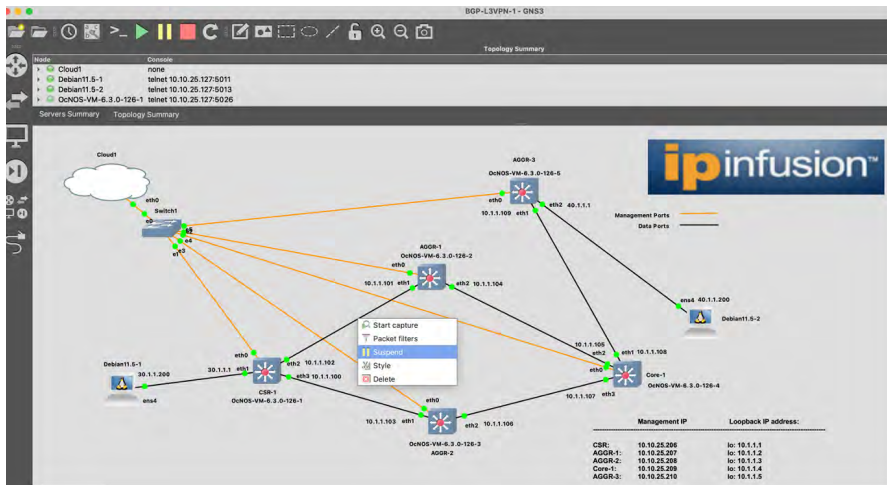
BGP-L3VPN-1 - GNS3

Topology Summary

| Node | Console |
|---|---|
| Cloud1 | none |
| Debian11.5-1 | telnet 10.10.25.127:5011 |
| Debian11.5-2 | telnet 10.10.25.127:5013 |
| OcNOS-VM-6.3.0-126-1 | telnet 10.10.25.127:5026 |

Servers Summary Topology Summary

Cloud1

eth0

Switch1

e0 e5 e4 e3 e1

AGGR-3
OcNOS-VM-6.3.0-126-5

eth0

10.1.1.109 eth1

eth2 40.1.1.1

ipinfusion™

Management Ports
Data Ports

AGGR-1
OcNOS-VM-6.3.0-126-2

eth0

10.1.1.101 eth1

eth2 10.1.1.104

ens4 40.1.1.200

Debian11.5-2

Start capture
Packet filters
Suspend
Style
Delete

10.1.1.105
eth2

eth1 10.1.1.108

eth0

Core-1
OcNOS-VM-6.3.0-126-4

10.1.1.107 eth3

Debian11.5-1

30.1.1.200

ens4

eth0

30.1.1.1 eth1

eth2 10.1.1.102

eth3 10.1.1.100

CSR-1
OcNOS-VM-6.3.0-126-1

eth0

10.1.1.103 eth1

eth2 10.1.1.106

OcNOS-VM-6.3.0-126-3
AGGR-2

| | Management IP | Loopback IP address: |
|---|---|---|
| CSR: | 10.10.25.206 | lo: 10.1.1.1 |
| AGGR-1: | 10.10.25.207 | lo: 10.1.1.2 |
| AGGR-2: | 10.10.25.208 | lo: 10.1.1.3 |
| Core-1: | 10.10.25.209 | lo: 10.1.1.4 |
| AGGR-3: | 10.10.25.210 | lo: 10.1.1.5 |